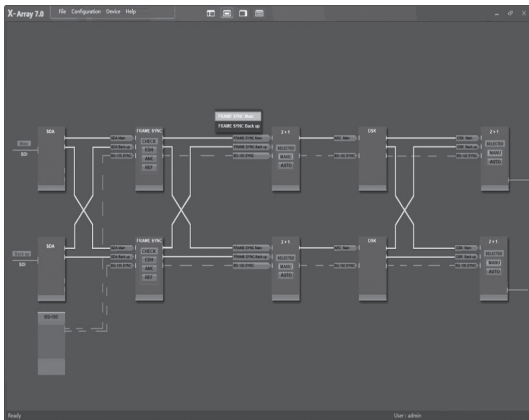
X-Array 7.0 File Configuration Device Help

FRAME SYNC Main
FRAME SYNC Back up

SDA
SDI
SDA Main
SDA Back up
SD-SD SYNC
FRAME SYNC
CROSS
EDH
AMX
REF
2 × 1
FRAME SYNC Main
FRAME SYNC Back up
SD-SD SYNC
SELECT
MANU
AUTO
DSK
DSK Main
SD-SD SYNC
2 × 1
DSK Main
SELECT
MANU
AUTO

SDA
SDI
SDA Main
SDA Back up
SD-SD SYNC
FRAME SYNC
CROSS
EDH
AMX
REF
2 × 1
FRAME SYNC Main
FRAME SYNC Back up
SD-SD SYNC
SELECT
MANU
AUTO
DSK
DSK Main
SD-SD SYNC
2 × 1
DSK Main
SELECT
MANU
AUTO

SD-SD

Ready
User : admin